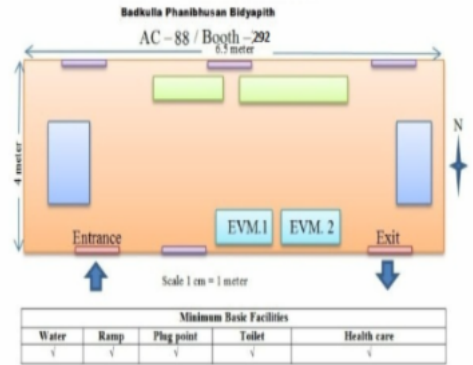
Badkulla Phanibhusan Bidyapith

AC – 88 / Booth – 292

6.5 meter

4 meter

N

EVM.1

EVM. 2

Entrance

Exit

Scale 1 cm = 1 meter

| Minimum Basic Facilities | | | | |
|---|---|---|---|---|
| Water | Ramp | Plug point | Toilet | Health care |
| √ | √ | √ | √ | √ |